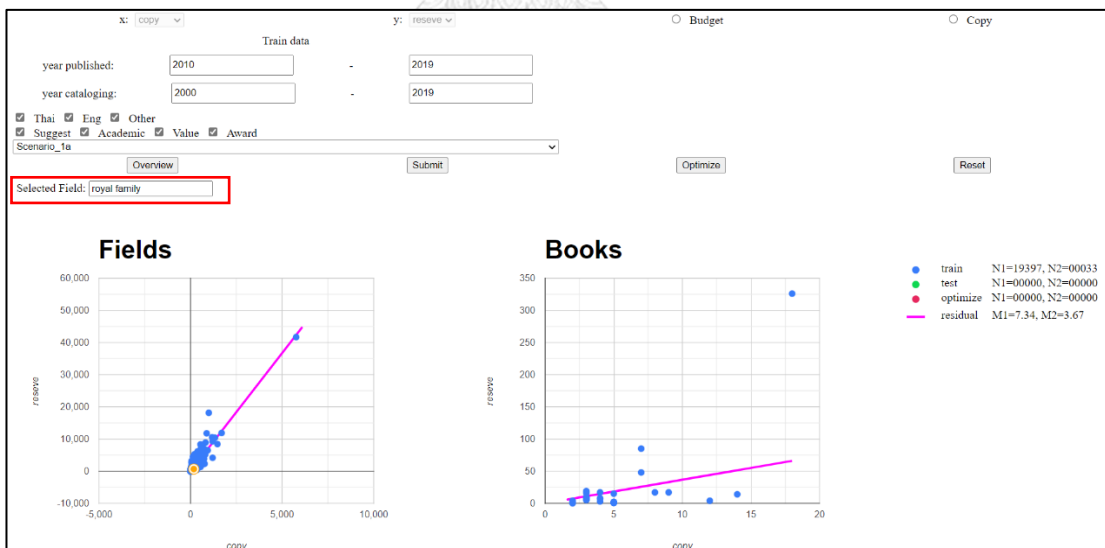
x: copy y: reseve Budget Copy

Train data

year published: 2010 - 2019

year cataloging: 2000 - 2019

Thai Eng Other

Suggest Academic Value Award

Scenario_1a

Overview Submit Optimize Reset

Selected Field: royal family

Fields

60,000
50,000
40,000
30,000
20,000
10,000
0
-10,000

reseve

-5,000 0 5,000 10,000

copy

Books

350
300
250
200
150
100
50
0

reseve

0 5 10 15 20

copy

train N1=19397, N2=00033
test N1=00000, N2=00000
optimize N1=00000, N2=00000
residual M1=7.34, M2=3.67